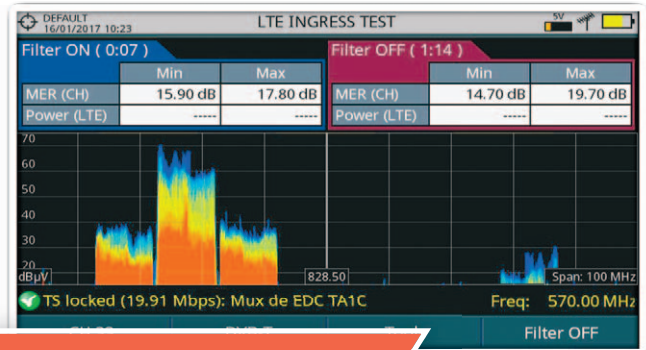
DEFAULT
16/01/2017 10:23

LTE INGRESS TEST

5V

Filter ON ( 0:07 )

| | Min | Max |
|---|---|---|
| MER (CH) | 15.90 dB | 17.80 dB |
| Power (LTE) | ----- | ----- |

Filter OFF ( 1:14 )

| | Min | Max |
|---|---|---|
| MER (CH) | 14.70 dB | 19.70 dB |
| Power (LTE) | ----- | ----- |

70
60
50
40
30
20
dBµV

828.50

Span: 100 MHz

TS locked (19.91 Mbps): Mux de EDC TA1C

Freq: 570.00 MHz

Filter OFF